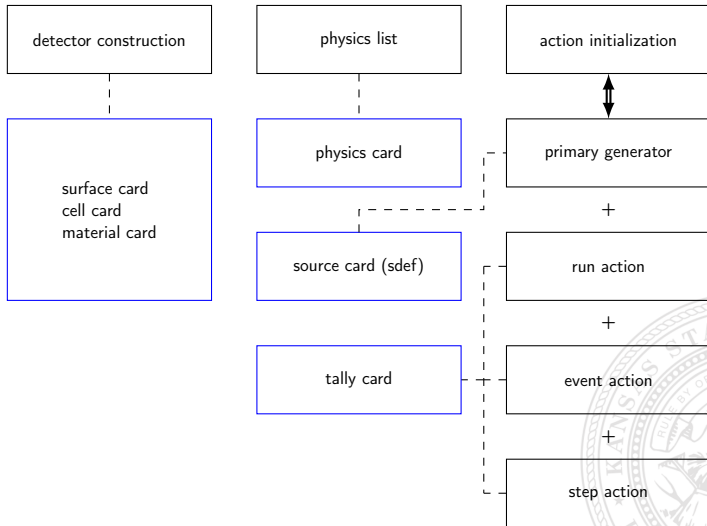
detector construction

physics list

action initialization

surface card
cell card
material card

physics card

primary generator

+

source card (sdef)

run action

+

tally card

event action

+

step action